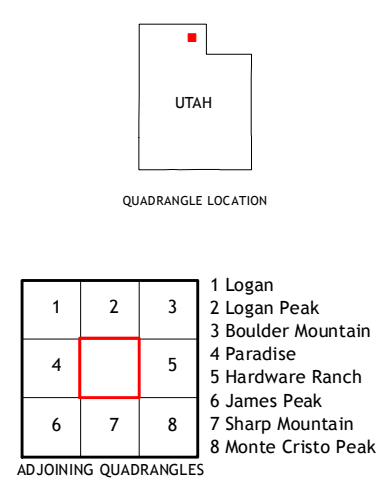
UTAH

QUADRANGLE LOCATION

| 1 | 2 | 3 |
|---|---|---|
| 4 |   | 5 |
| 6 | 7 | 8 |

1 Logan
2 Logan Peak
3 Boulder Mountain
4 Paradise
5 Hardware Ranch
6 James Peak
7 Sharp Mountain
8 Monte Cristo Peak

ADJOINING QUADRANGLES